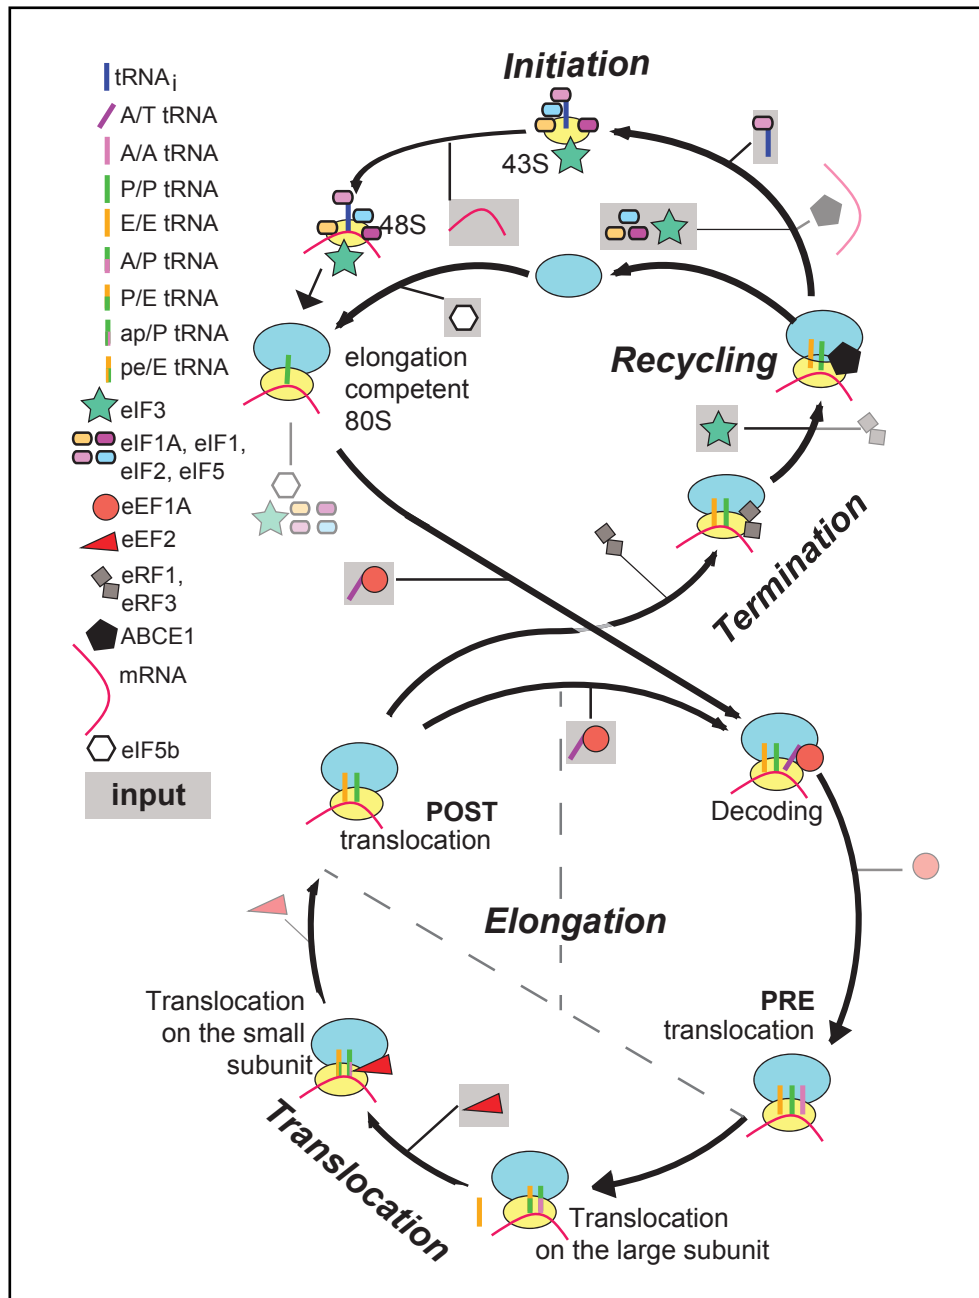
tRNA$_i$
A/T tRNA
A/A tRNA
P/P tRNA
E/E tRNA
A/P tRNA
P/E tRNA
ap/P tRNA
pe/E tRNA
eIF3
eIF1A, eIF1, eIF2, eIF5
eEF1A
eEF2
eRF1, eRF3
ABCE1
mRNA
eIF5b
input

Initiation
43S
48S
elongation competent 80S
Recycling
Termination
POST translocation
Decoding
Elongation
PRE translocation
Translocation on the small subunit
Translocation
Translocation on the large subunit